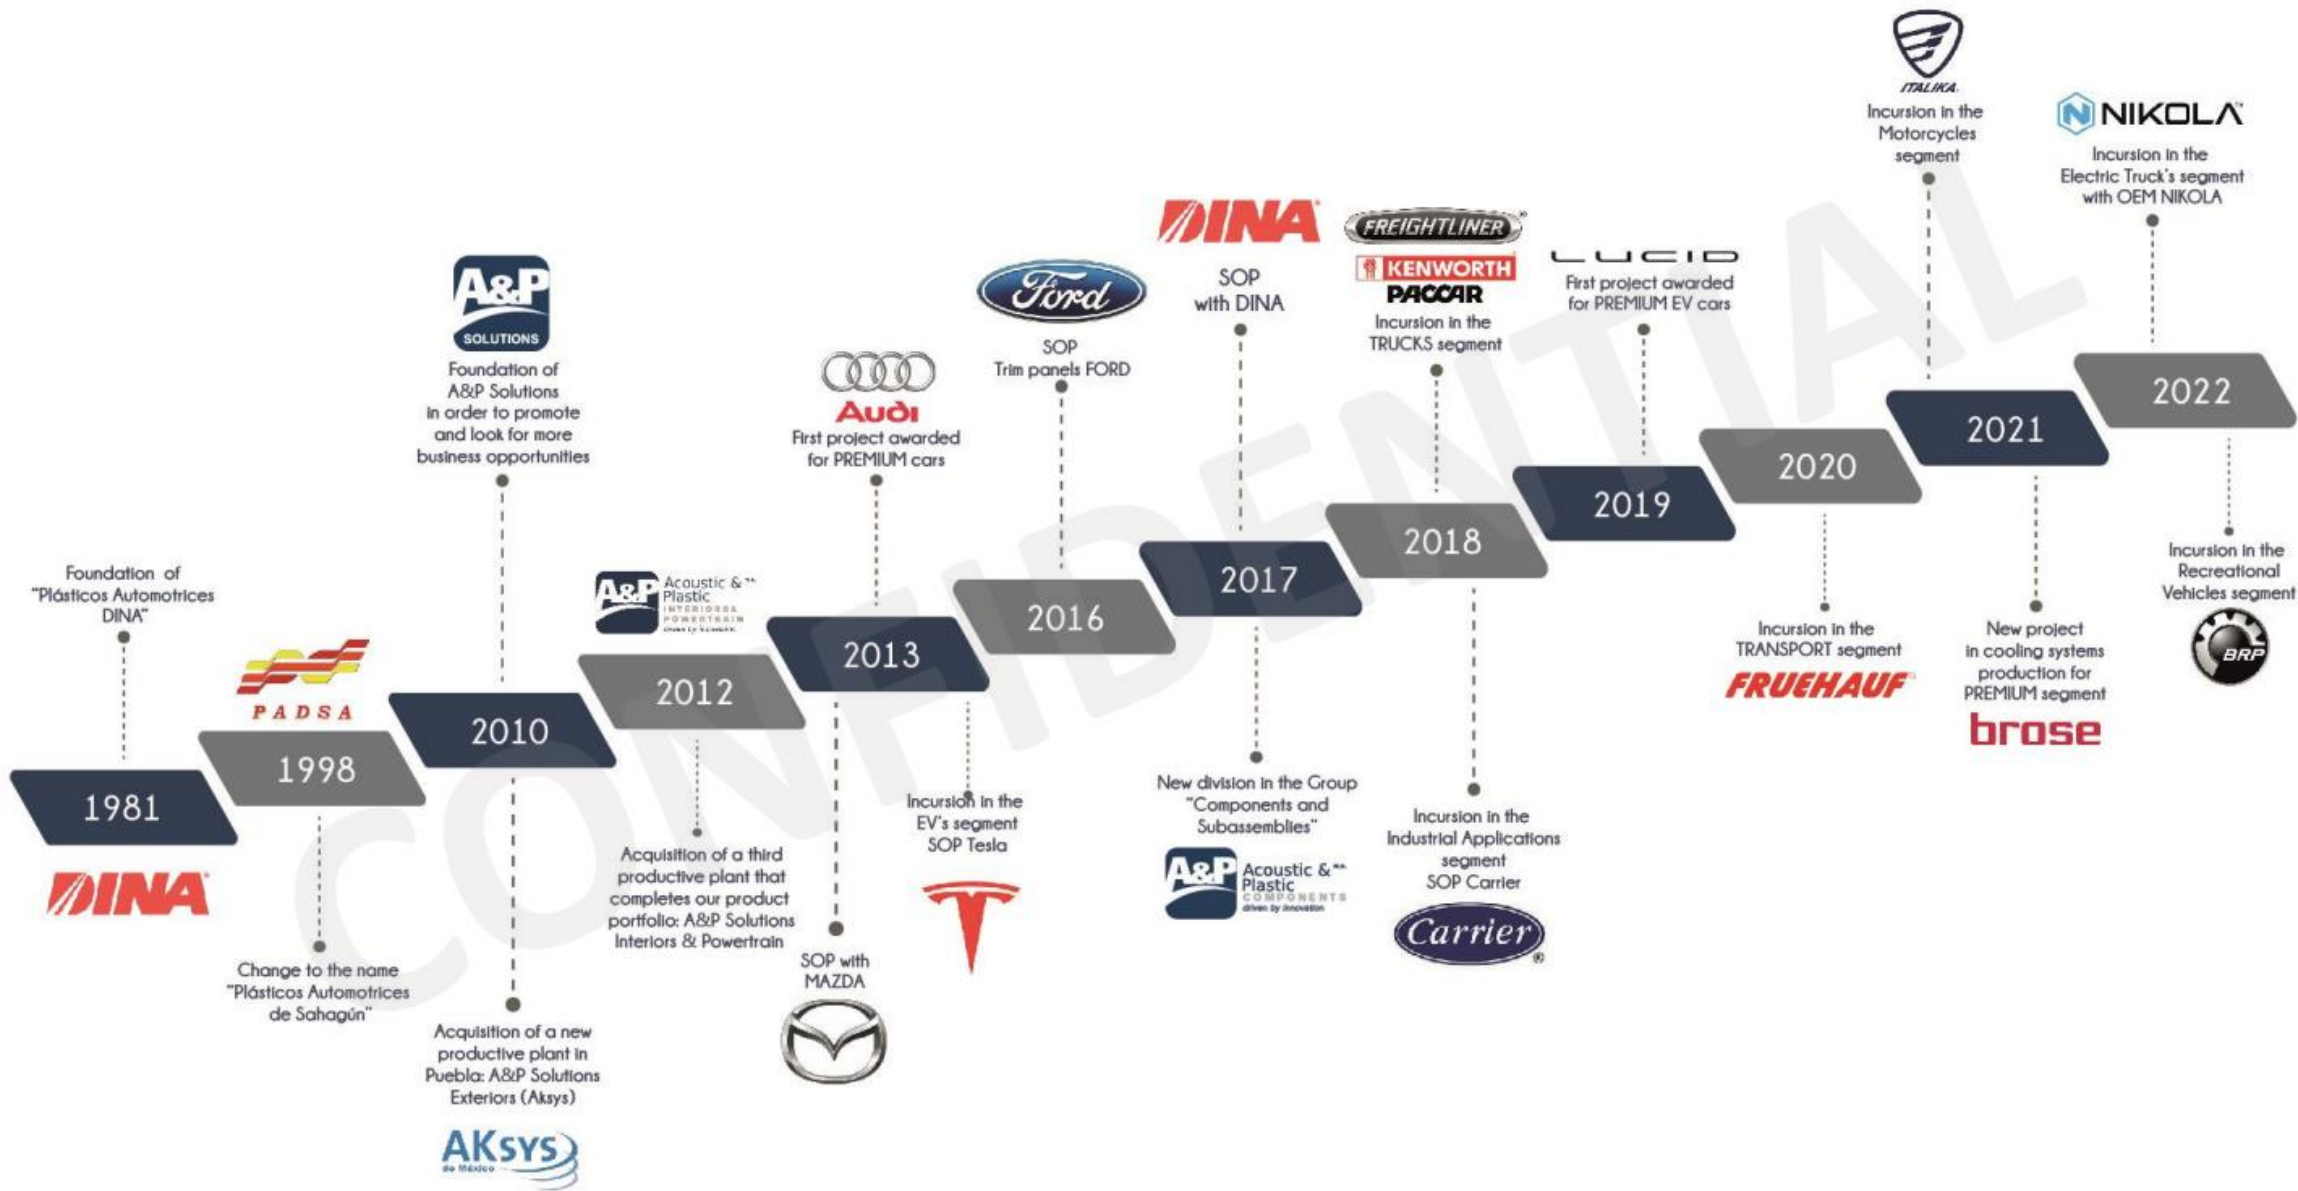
Foundation of "Plásticos Automotrices DINA"

1981

DINA

PADSA

1998

Change to the name "Plásticos Automotrices de Sahagún"

A&P SOLUTIONS

Foundation of A&P Solutions in order to promote and look for more business opportunities

2010

Acquisition of a new productive plant in Puebla: A&P Solutions Exteriors (Aksys)

AKSYS de México

A&P Acoustic & Plastic INTERIORS & POWERTRAIN

2012

Acquisition of a third productive plant that completes our product portfolio: A&P Solutions Interiors & Powertrain

Audi

First project awarded for PREMIUM cars

2013

SOP with MAZDA

Incursion in the EV's segment SOP Tesla

Ford

SOP Trim panels FORD

2016

DINA

SOP with DINA

2017

New division in the Group "Components and Subassemblies"

A&P Acoustic & Plastic COMPONENTS

FREIGHTLINER

KENWORTH

PACCAR

Incursion in the TRUCKS segment

2018

Incursion in the Industrial Applications segment SOP Carrier

Carrier

LUCID

First project awarded for PREMIUM EV cars

2019

2020

Incursion in the TRANSPORT segment

FRUEHAUF

ITALIKA

Incursion in the Motorcycles segment

2021

New project in cooling systems production for PREMIUM segment

brose

NIKOLA

Incursion in the Electric Truck's segment with OEM NIKOLA

2022

Incursion in the Recreational Vehicles segment

BRP

CONFIDENTIAL